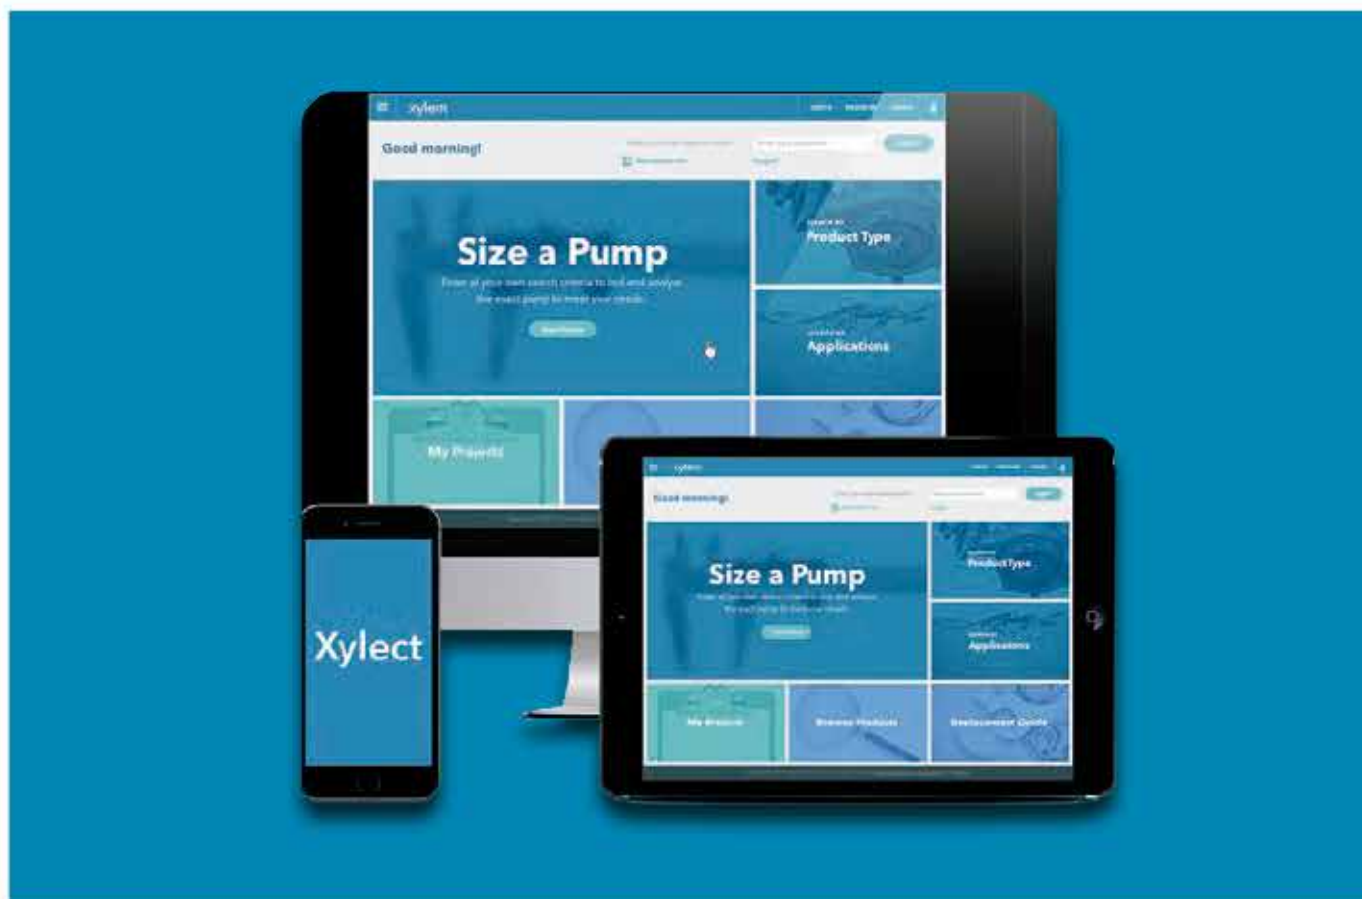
xylem

Good morning!

Size a Pump

Enter all your own search criteria to find and analyze the exact pump to meet your needs.

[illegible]

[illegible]
Product Type

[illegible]
Applications

My Projects

xylem

Good morning!

Size a Pump

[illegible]

Product Type

Applications

My Projects

Browse Products

Replacement Guide

Xylect